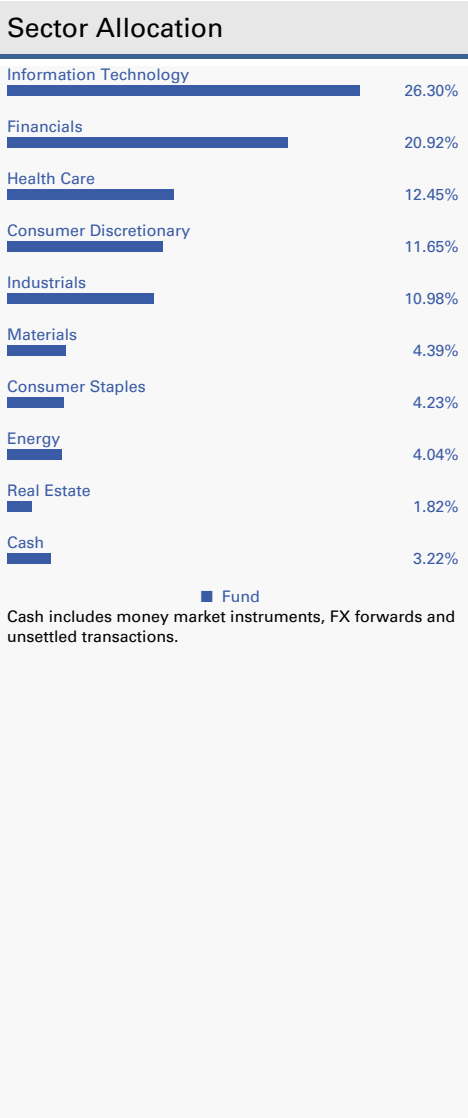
Sector Allocation

Information Technology
26.30%

Financials
20.92%

Health Care
12.45%

Consumer Discretionary
11.65%

Industrials
10.98%

Materials
4.39%

Consumer Staples
4.23%

Energy
4.04%

Real Estate
1.82%

Cash
3.22%

Fund

Cash includes money market instruments, FX forwards and unsettled transactions.